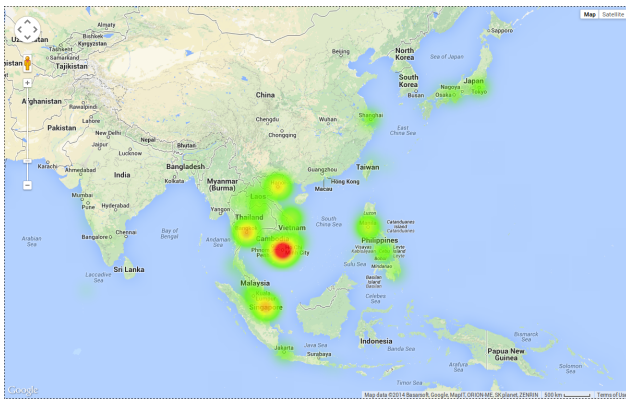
Map Satellite

Almaty
Uzbekistan
Bishkek
Tashkent
Kyrgyzstan
Samarkand
Tajikistan
Kashgar
istan
Afghanistan
Islamabad
Rawalpindi
Pakistan
Lahore
New Delhi
Nepal
Lucknow
Kathmandu
Karachi
Ahmedabad
India
Bangladesh
Kolkata
Dhaka
Pune
Hyderabad
Arabian Sea
Bangalore
Chennai
Bay of Bengal
Laccadive Sea
Sri Lanka
Mongolia
Beijing
North Korea
Seoul
South Korea
Sea of Japan
Sapporo
Japan
Osaka
Tokyo
China
Shanghai
Chengdu
Wuhan
Chongqing
East China Sea
Guiyang
Guangzhou
Taiwan
Hong Kong
Macau
Myanmar (Burma)
Naypyidaw
Yangon
Laos
Thailand
Bangkok
Vietnam
Cambodia
Phnom Penh
City
Andaman Sea
South China Sea
Luzon
Catanduanes Island
Philippines
Manila
Samar Island
Sulu Sea
Mindanao
Basilan Island
Malaysia
Kuala Lumpur
Singapore
Celebes Sea
Indonesia
Jakarta
Surabaya
Java Sea
Banda Sea
Papua New Guinea
Bismarck Sea
Solomon Sea
Timor Sea
Google
Map data ©2014 Basarsoft, Google, MapIT, ORION-ME, SK planet, ZENRIN 500 km Terms of Use